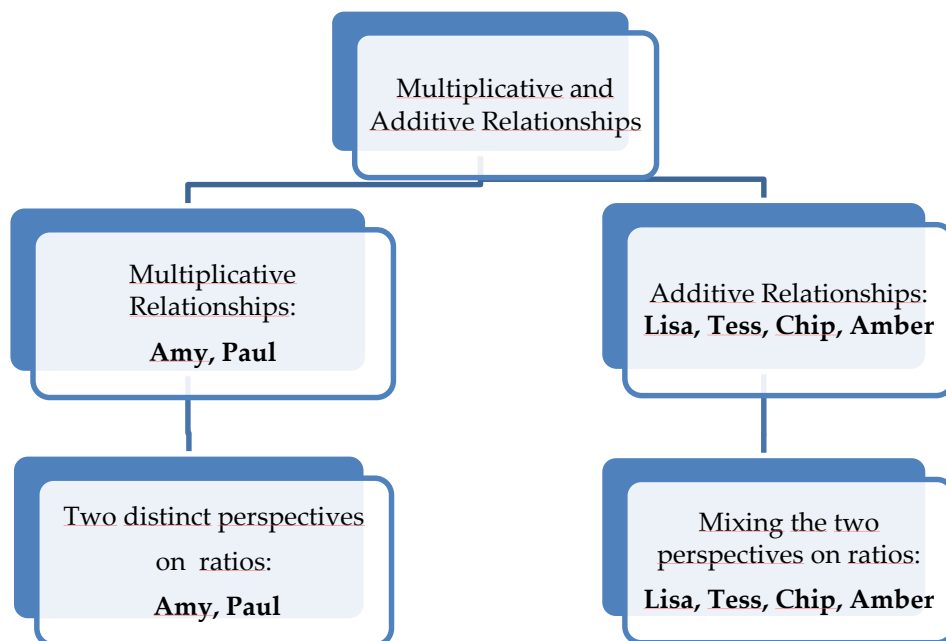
Multiplicative and Additive Relationships

Multiplicative Relationships:
**Amy, Paul**

Additive Relationships:
**Lisa, Tess, Chip, Amber**

Two distinct perspectives on ratios:
**Amy, Paul**

Mixing the two perspectives on ratios:
**Lisa, Tess, Chip, Amber**